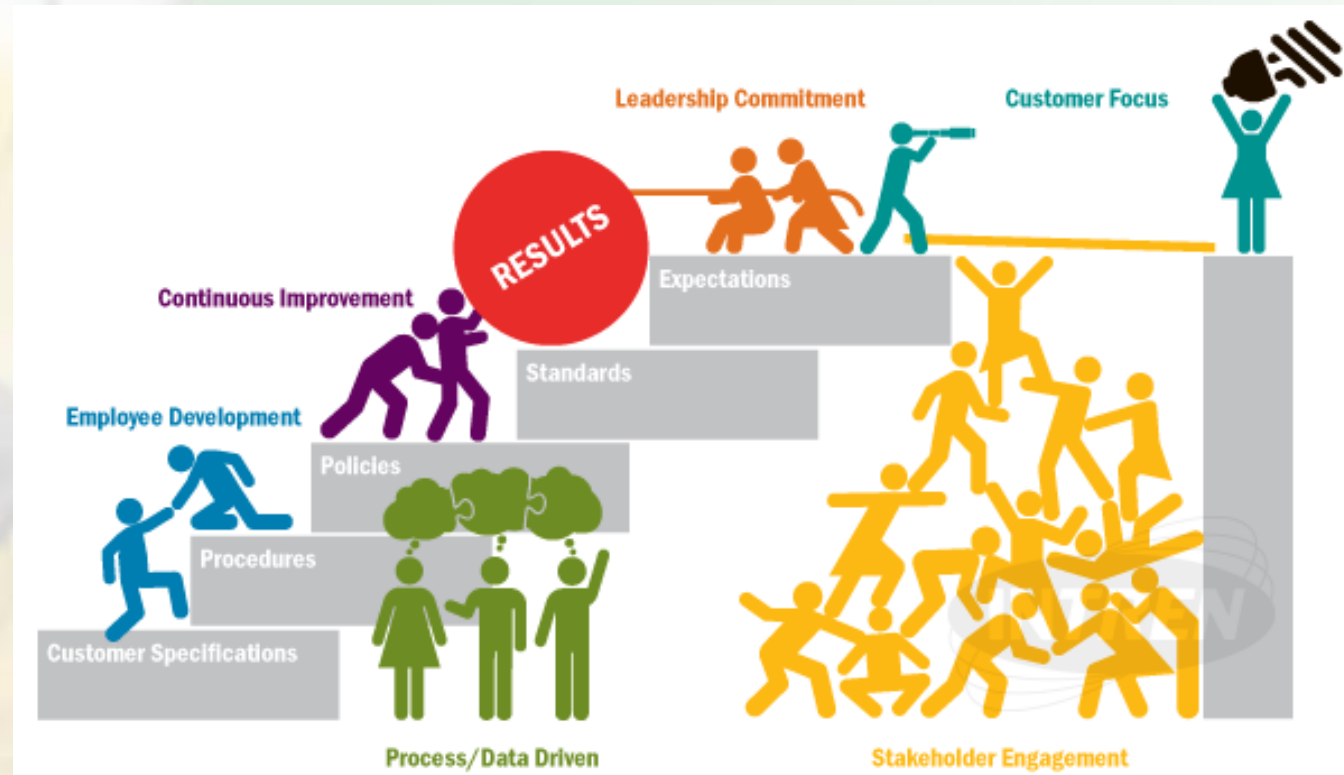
Leadership Commitment

Customer Focus

RESULTS

Expectations

Continuous Improvement

Standards

Employee Development

Policies

Procedures

Customer Specifications

Process/Data Driven

Stakeholder Engagement